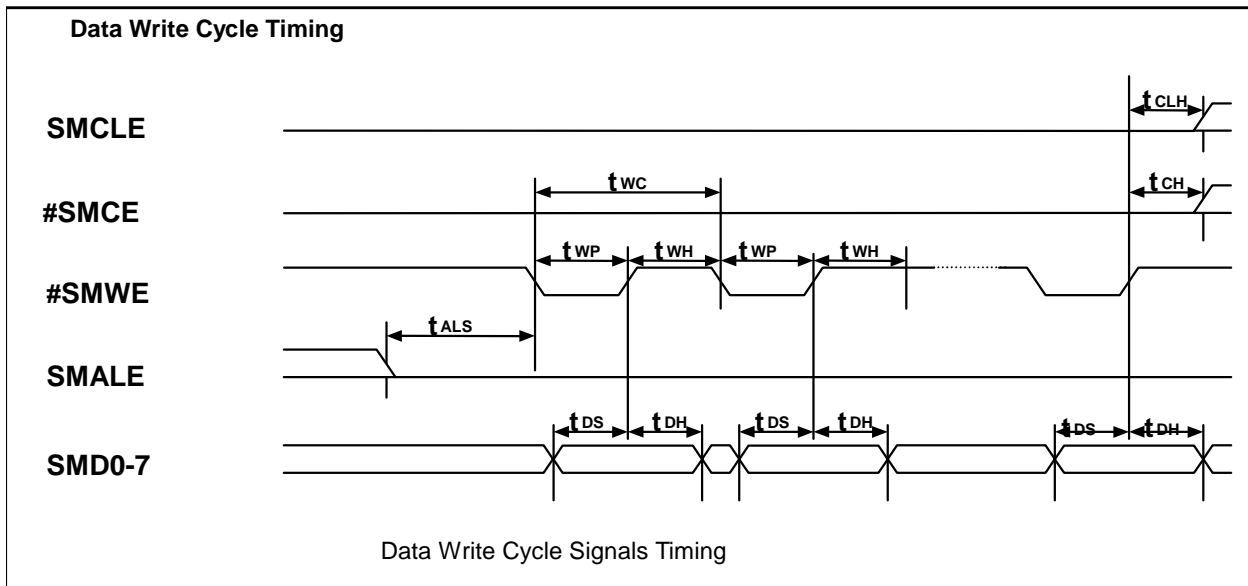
Data Write Cycle Timing

$t_{CLH}$

SMCLE

$t_{WC}$

$t_{CH}$

#SMCE

$t_{WP}$ $t_{WH}$ $t_{WP}$ $t_{WH}$

#SMWE

$t_{ALS}$

SMALE

$t_{DS}$ $t_{DH}$ $t_{DS}$ $t_{DH}$ $t_{DS}$ $t_{DH}$

SMD0-7

Data Write Cycle Signals Timing